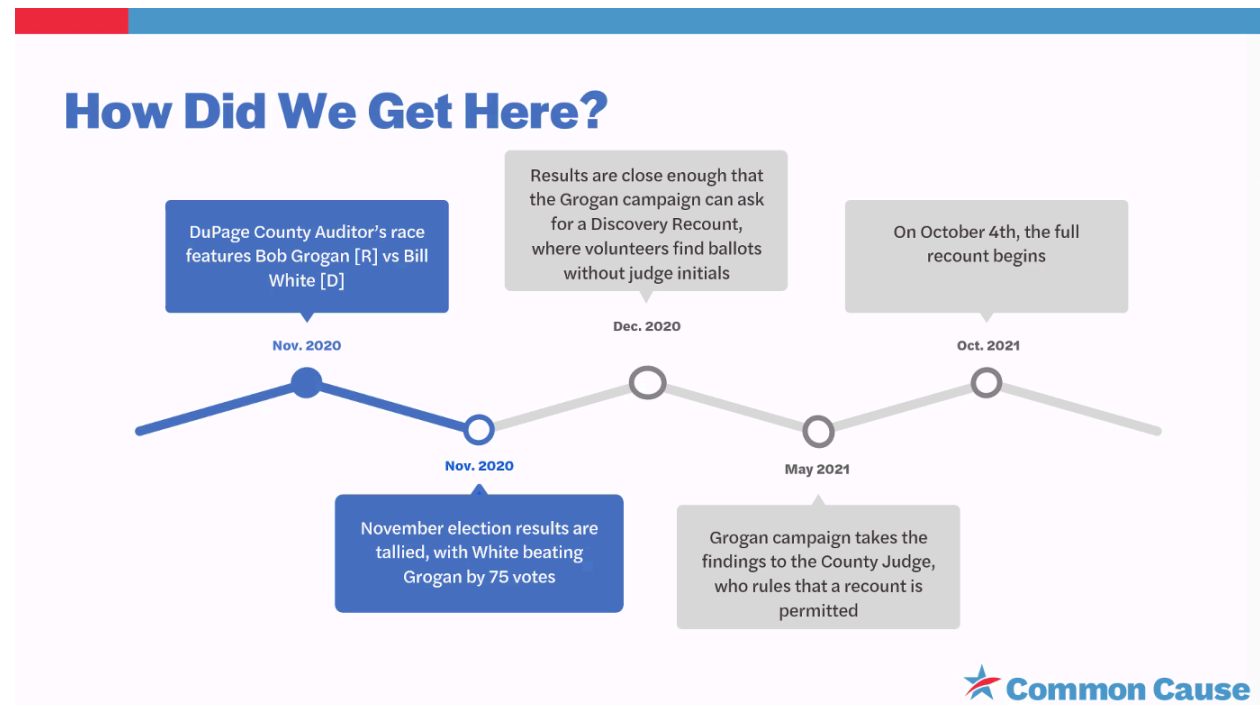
How Did We Get Here?

DuPage County Auditor's race features Bob Grogan [R] vs Bill White [D]

Nov. 2020

Nov. 2020

November election results are tallied, with White beating Grogan by 75 votes

Results are close enough that the Grogan campaign can ask for a Discovery Recount, where volunteers find ballots without judge initials

Dec. 2020

May 2021

Grogan campaign takes the findings to the County Judge, who rules that a recount is permitted

On October 4th, the full recount begins

Oct. 2021

Common Cause